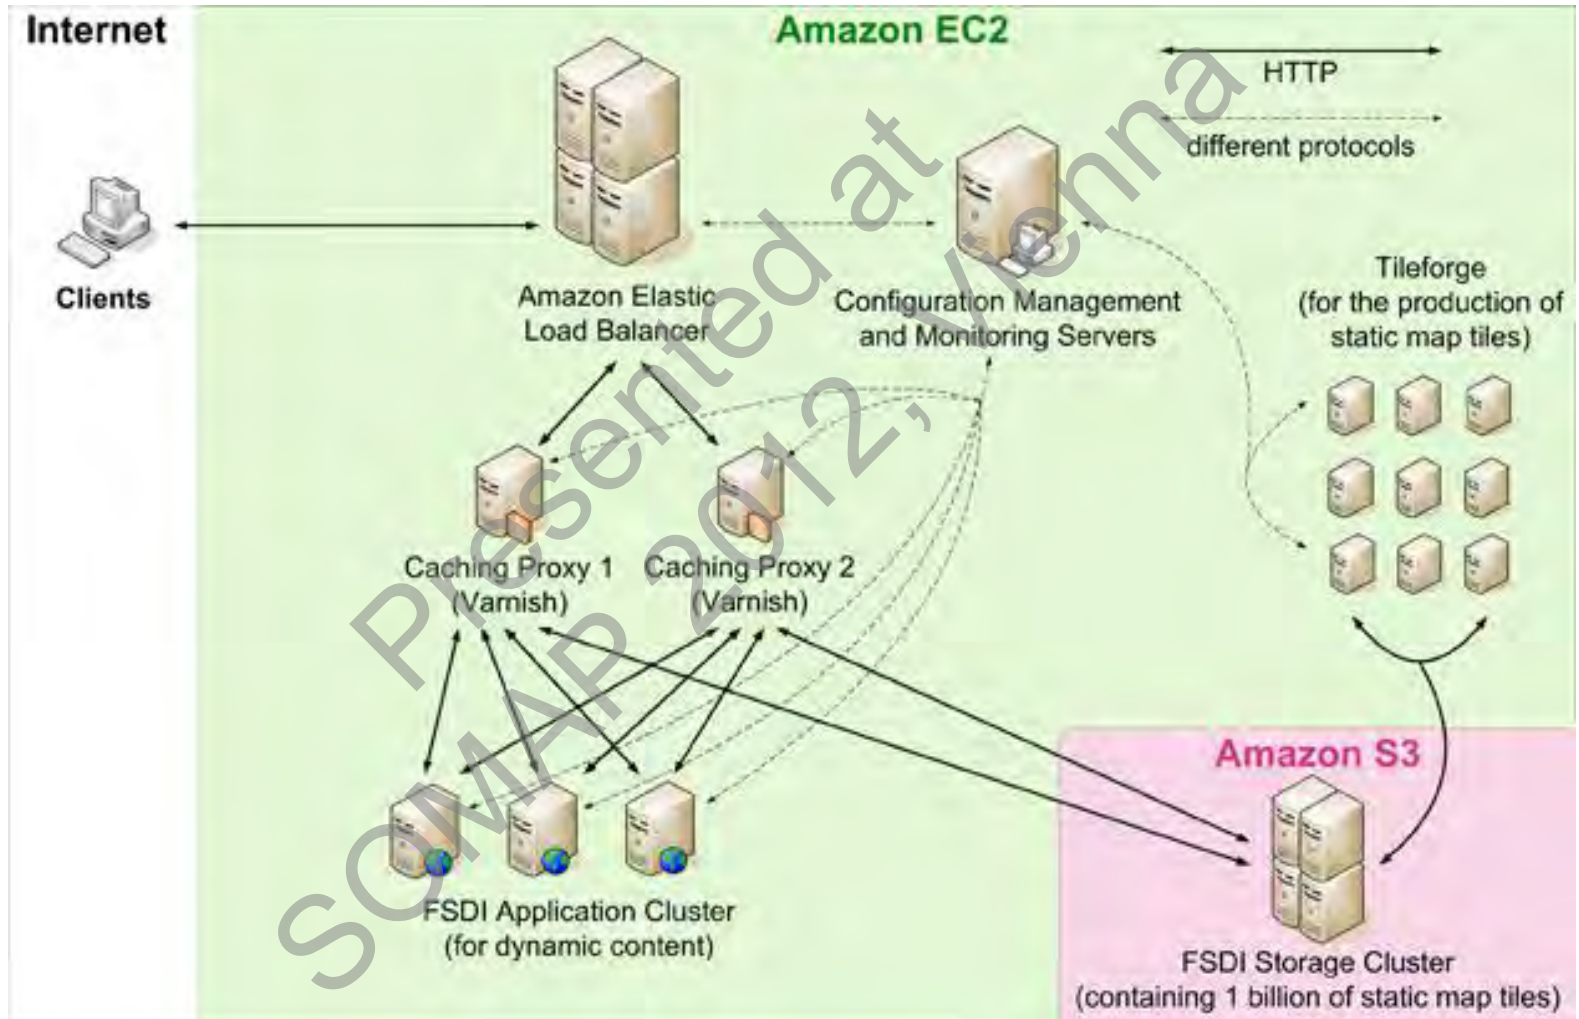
Internet

Amazon EC2

HTTP

different protocols

Clients

Amazon Elastic Load Balancer

Configuration Management and Monitoring Servers

Tileforge (for the production of static map tiles)

Caching Proxy 1 (Varnish)

Caching Proxy 2 (Varnish)

Amazon S3

FSDI Application Cluster (for dynamic content)

FSDI Storage Cluster (containing 1 billion of static map tiles)

Presented at SOMAP 2012, Vienna